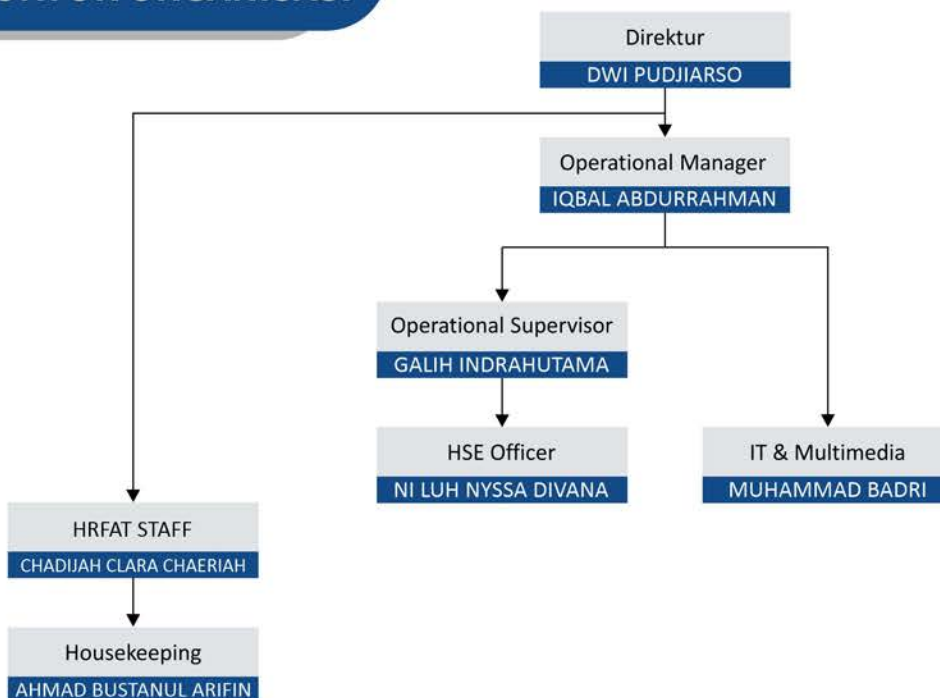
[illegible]

Direktur
DWI PUDJIARSO

Operational Manager
IQBAL ABDURRAHMAN

Operational Supervisor
GALIH INDRAHUTAMA

HSE Officer
NI LUH NYSSA DIVANA

IT & Multimedia
MUHAMMAD BADRI

HRFAT STAFF
CHADIJAH CLARA CHAERIAH

Housekeeping
AHMAD BUSTANUL ARIFIN